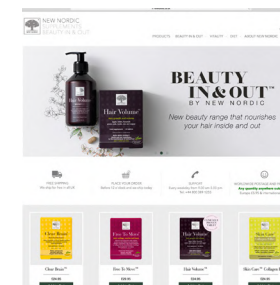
NEW NORDIC
BEAUTY IN & OUT

PRODUCTS BEAUTY IN & OUT VITALITY DIET ABOUT NEW NORDIC

Hair Volume

BEAUTY IN & OUT™ BY NEW NORDIC

New beauty range that nourishes your hair inside and out

FREE SHIPPING
PLACE YOUR ORDER
SUPPORT
WORLDWIDE POSTAGE

Clear Brain™
Hair Volume™
Skin Care™

Clear Brain™
Fire To Move™
Hair Volume™
Skin Care™ Collagen

$24.95
$24.95
$24.95
$24.95